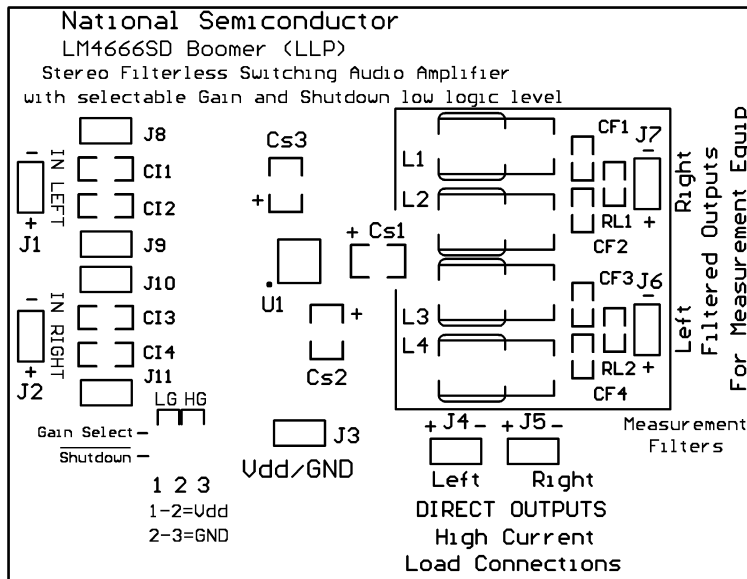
National Semiconductor
LM4666SD Boomer (LLP)
Stereo Filterless Switching Audio Amplifier
with selectable Gain and Shutdown low logic level

J8
CI1
CI2
J9
J10
CI3
CI4
J11

-
IN LEFT
+
J1

-
IN RIGHT
+
J2

LG HG
Gain Select -
Shutdown -

1 2 3
1-2=Vdd
2-3=GND

Cs3
+
+ Cs1
U1
+
Cs2

J3
Vdd/GND

L1
L2
L3
L4

CF1
J7
-
RL1
+
CF2
CF3
J6
-
RL2
+
CF4

Right
Left
Filtered Outputs
For Measurement Equip

Measurement
Filters

+ J4 -
+ J5 -
Left
Right
DIRECT OUTPUTS
High Current
Load Connections